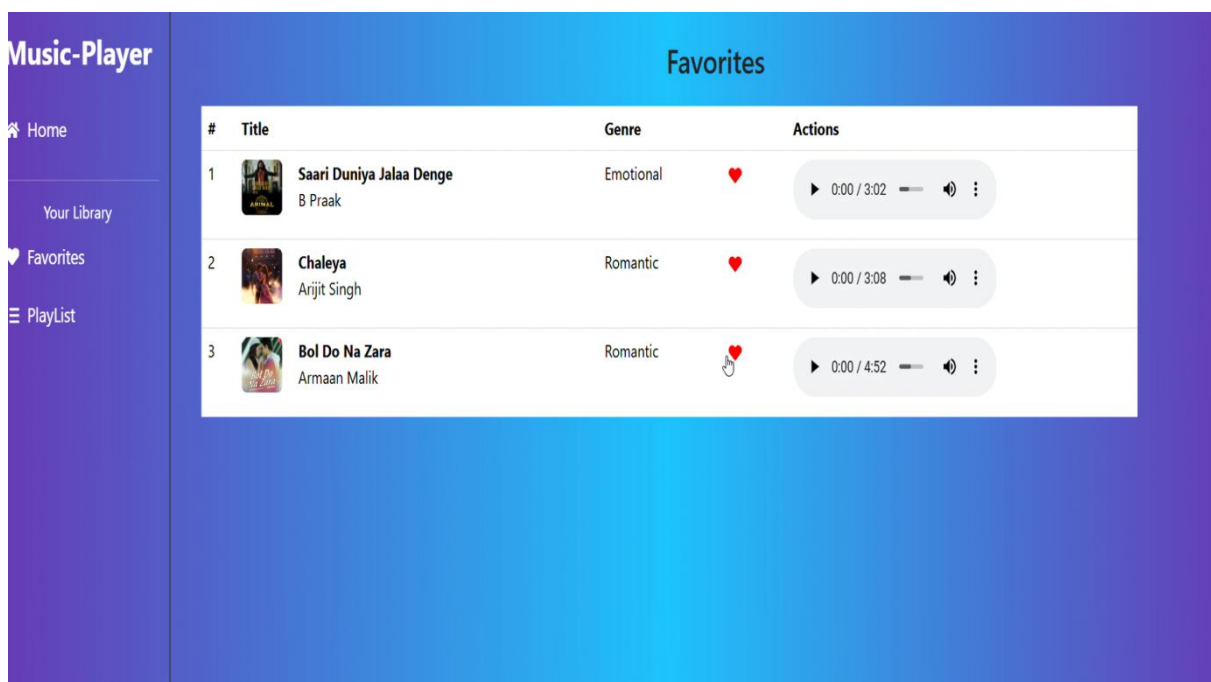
Music-Player

Home

Your Library

Favorites

PlayList

Favorites

| # | Title | Genre | | Actions |
|---|---|---|---|---|
| 1 | Saari Duniya Jalaa Denge B Praak | Emotional | | 0:00 / 3:02 |
| 2 | Chaleya Arijit Singh | Romantic | | 0:00 / 3:08 |
| 3 | Bol Do Na Zara Armaan Malik | Romantic | | 0:00 / 4:52 |